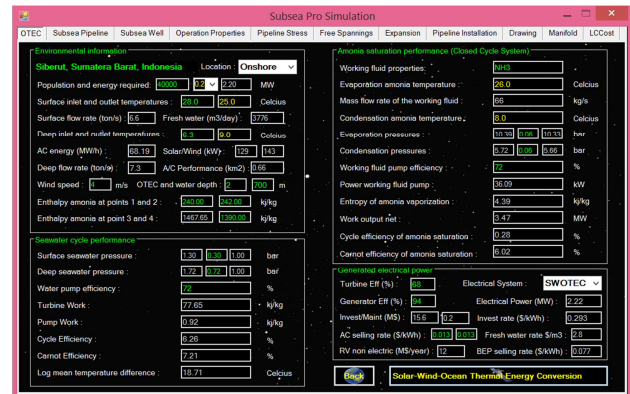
Subsea Pro Simulation

OTEC | Subsea Pipeline | Subsea Well | Operation Properties | Pipeline Stress | Free Spannings | Expansion | Pipeline Installation | Drawing | Manifold | LCCost

Environmental information
Siberut, Sumatera Barat, Indonesia Location : Onshore
Population and energy required: 40000 2.2 2.20 MW
Surface inlet and outlet temperatures : 28.0 25.0 Celcius
Surface flow rate (ton/s) : 6.6 Fresh water (m3/day) : 3776
Deep inlet and outlet temperatures : 6.3 9.0 Celcius
AC energy (MW/h) : 68.19 Solar/Wind (kW) : 129 143
Deep flow rate (ton/s) : 7.3 A/C Performance (km2) : 0.66
Wind speed : 4 m/s OTEC and water depth : 2 700 m
Enthalpy amonia at points 1 and 2 : 240.00 242.00 kj/kg
Enthalpy amonia at point 3 and 4 : 1467.65 1390.00 kj/kg

Seawater cycle performance
Surface seawater pressure : 1.30 0.30 1.00 bar
Deep seawater pressure : 1.72 0.72 1.00 bar
Water pump efficiency : 72 %
Turbine Work : 77.65 kj/kg
Pump Work : 0.92 kj/kg
Cycle Efficiency : 6.26 %
Carnot Efficiency : 7.21 %
Log mean temperature difference : 18.71 Celcius

Amonia saturation performance (Closed Cycle System)
Working fluid properties : NH3
Evaporation amonia temperature : 26.0 Celcius
Mass flow rate of the working fluid : 66 kg/s
Condensation amonia temperature : 8.0 Celcius
Evaporation pressures : 10.39 0.06 10.33 bar
Condensation pressures : 5.72 0.06 5.66 bar
Working fluid pump efficiency : 72 %
Power working fluid pump : 36.09 kW
Entrophy of amonia vaporization : 4.39 kj/kg
Work output net : 3.47 MW
Cycle efficiency of amonia saturation : 0.28 %
Carnot efficiency of amonia saturation : 6.02 %

Generated electrical power
Turbine Eff (%) : 68 Electrical System : SWOTEC
Generator Eff (%) : 94 Electrical Power (MW) : 2.22
Invest/Maint (M$) : 15.6 0.2 Invest rate ($/kWh) : 0.293
AC selling rate ($/kWh) : 0.013 0.013 Fresh water rate $/m3 : 2.8
RV non electric (M$/year) : 12 BEP selling rate ($/kWh) : 0.077

Back Solar-Wind-Ocean Thermal Energy Conversion